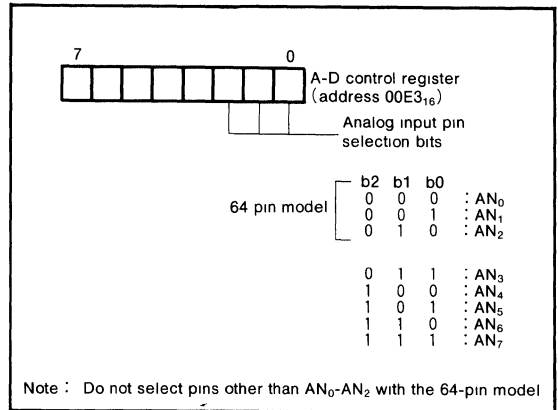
7 0

A-D control register (address $00E3_{16}$)

Analog input pin selection bits

64 pin model

| b2 | b1 | b0 | |
|---|---|---|---|
| 0 | 0 | 0 | : $AN_0$ |
| 0 | 0 | 1 | : $AN_1$ |
| 0 | 1 | 0 | : $AN_2$ |
| 0 | 1 | 1 | : $AN_3$ |
| 1 | 0 | 0 | : $AN_4$ |
| 1 | 0 | 1 | : $AN_5$ |
| 1 | 1 | 0 | : $AN_6$ |
| 1 | 1 | 1 | : $AN_7$ |

Note : Do not select pins other than $AN_0$-$AN_2$ with the 64-pin model